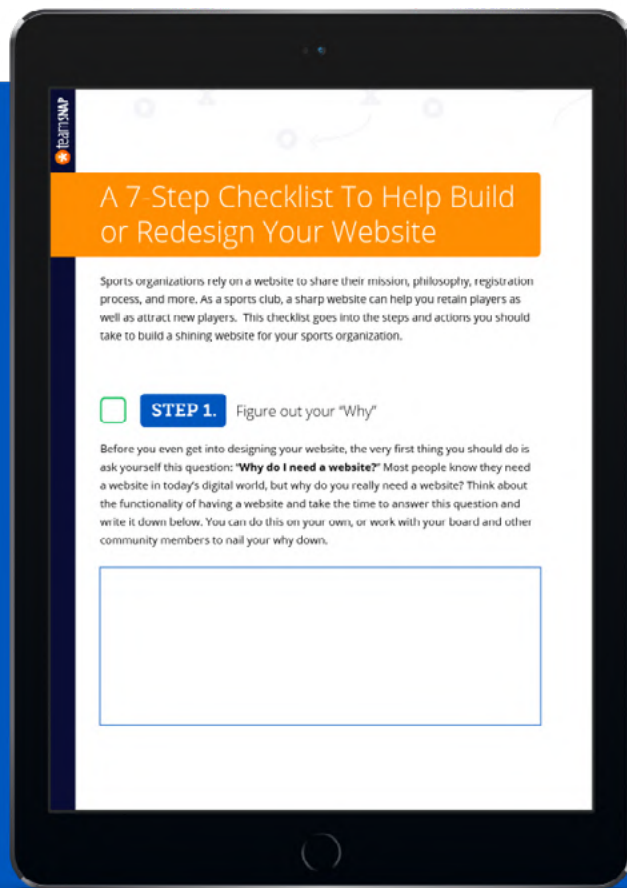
teamSNAP

A 7-Step Checklist To Help Build or Redesign Your Website

Sports organizations rely on a website to share their mission, philosophy, registration process, and more. As a sports club, a sharp website can help you retain players as well as attract new players. This checklist goes into the steps and actions you should take to build a shining website for your sports organization.

STEP 1. Figure out your "Why"

Before you even get into designing your website, the very first thing you should do is ask yourself this question: "Why do I need a website?" Most people know they need a website in today's digital world, but why do you really need a website? Think about the functionality of having a website and take the time to answer this question and write it down below. You can do this on your own, or work with your board and other community members to nail your why down.